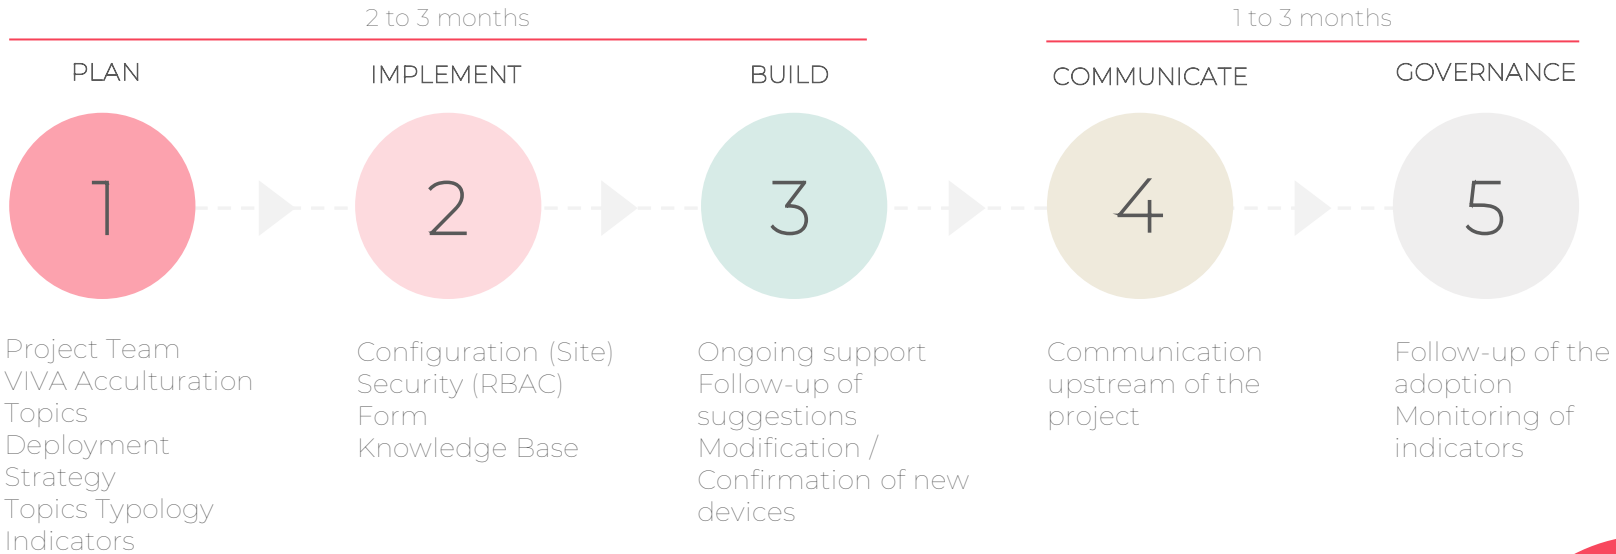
2 to 3 months

1 to 3 months

PLAN

IMPLEMENT

BUILD

COMMUNICATE

GOVERNANCE

1

2

3

4

5

Project Team
VIVA Acculturation
Topics
Deployment
Strategy
Topics Typology
Indicators

Configuration (Site)
Security (RBAC)
Form
Knowledge Base

Ongoing support
Follow-up of suggestions
Modification / Confirmation of new devices

Communication upstream of the project

Follow-up of the adoption
Monitoring of indicators